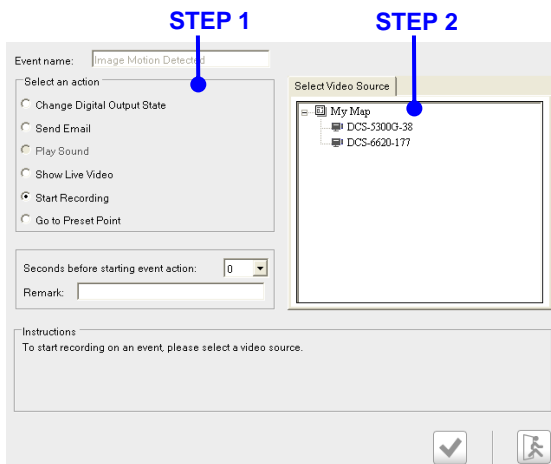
STEP 1

STEP 2

Event name: Image Motion Detected

Select an action

Change Digital Output State

Send Email

Play Sound

Show Live Video

Start Recording

Go to Preset Point

Select Video Source

My Map

DCS-5300G-38

DCS-6620-177

Seconds before starting event action: 0

Remark:

Instructions

To start recording on an event, please select a video source.